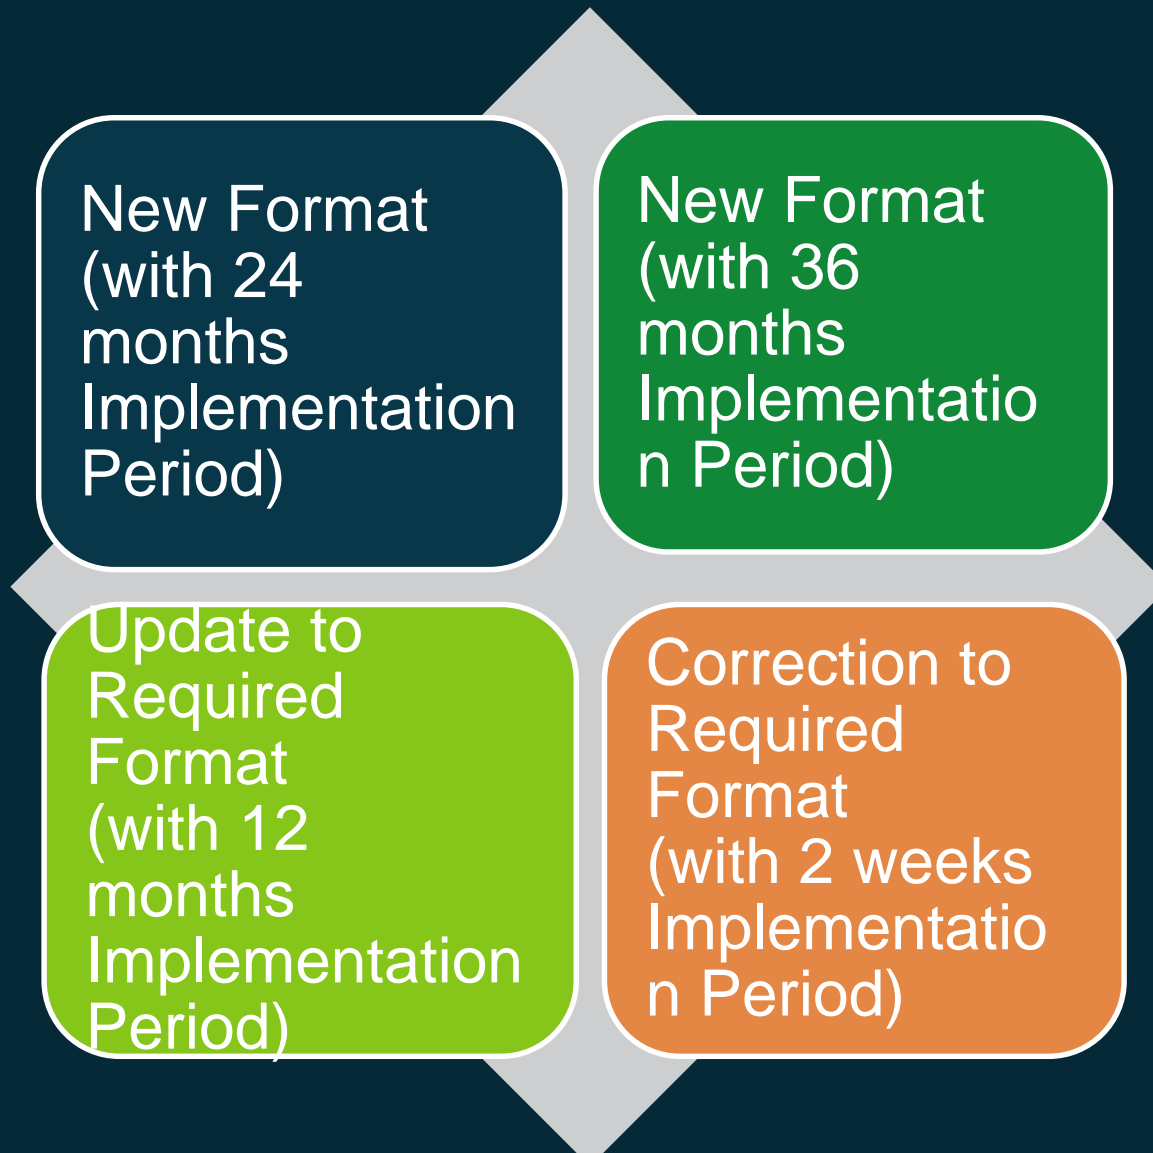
New Format (with 24 months Implementation Period)

New Format (with 36 months Implementatio n Period)

Update to Required Format (with 12 months Implementation Period)

Correction to Required Format (with 2 weeks Implementatio n Period)